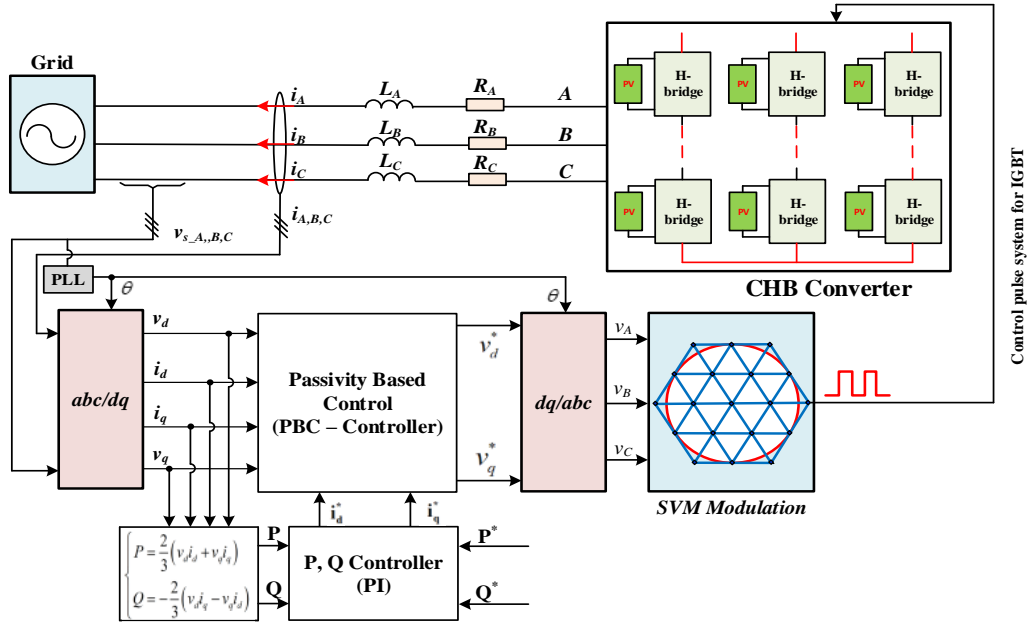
Grid

$i_A$ $L_A$ $R_A$ A

$i_B$ $L_B$ $R_B$ B

$i_C$ $L_C$ $R_C$ C

$i_{A,B,C}$

$v_{s\_A,,B,C}$

PV H-bridge PV H-bridge PV H-bridge

PV H-bridge PV H-bridge PV H-bridge

CHB Converter

Control pulse system for IGBT

PLL

$\theta$

$\theta$

abc/dq

$v_d$

$i_d$

$i_q$

$v_q$

Passivity Based Control (PBC – Controller)

$v_d^*$

$v_q^*$

dq/abc

$v_A$

$v_B$

$v_C$

SVM Modulation

$i_d^*$

$i_q^*$

$P = \frac{2}{3}\left(v_d i_d + v_q i_q\right)$

$Q = -\frac{2}{3}\left(v_d i_q - v_q i_d\right)$

P

Q

P, Q Controller (PI)

$P^*$

$Q^*$